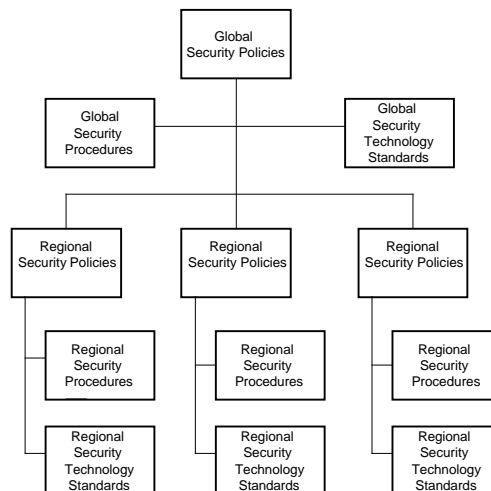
Global Security Policies

Global Security Procedures

Global Security Technology Standards

Regional Security Policies

Regional Security Policies

Regional Security Policies

Regional Security Procedures

Regional Security Technology Standards

Regional Security Procedures

Regional Security Technology Standards

Regional Security Procedures

Regional Security Technology Standards